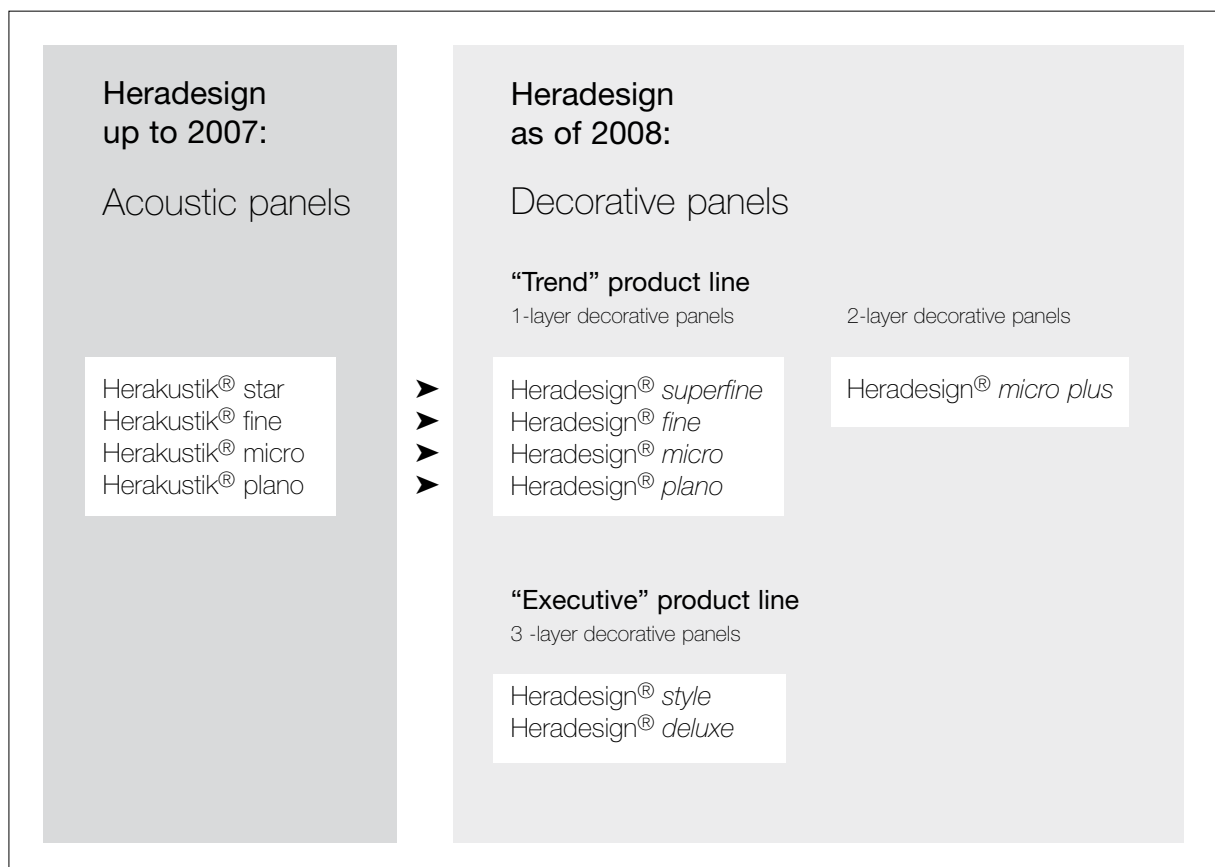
Heradesign up to 2007:

Acoustic panels

Herakustik® star
Herakustik® fine
Herakustik® micro
Herakustik® plano

➤
➤
➤
➤

Heradesign as of 2008:

Decorative panels

"Trend" product line
1-layer decorative panels

Heradesign® superfine
Heradesign® fine
Heradesign® micro
Heradesign® plano

2-layer decorative panels

Heradesign® micro plus

"Executive" product line
3 -layer decorative panels

Heradesign® style
Heradesign® deluxe